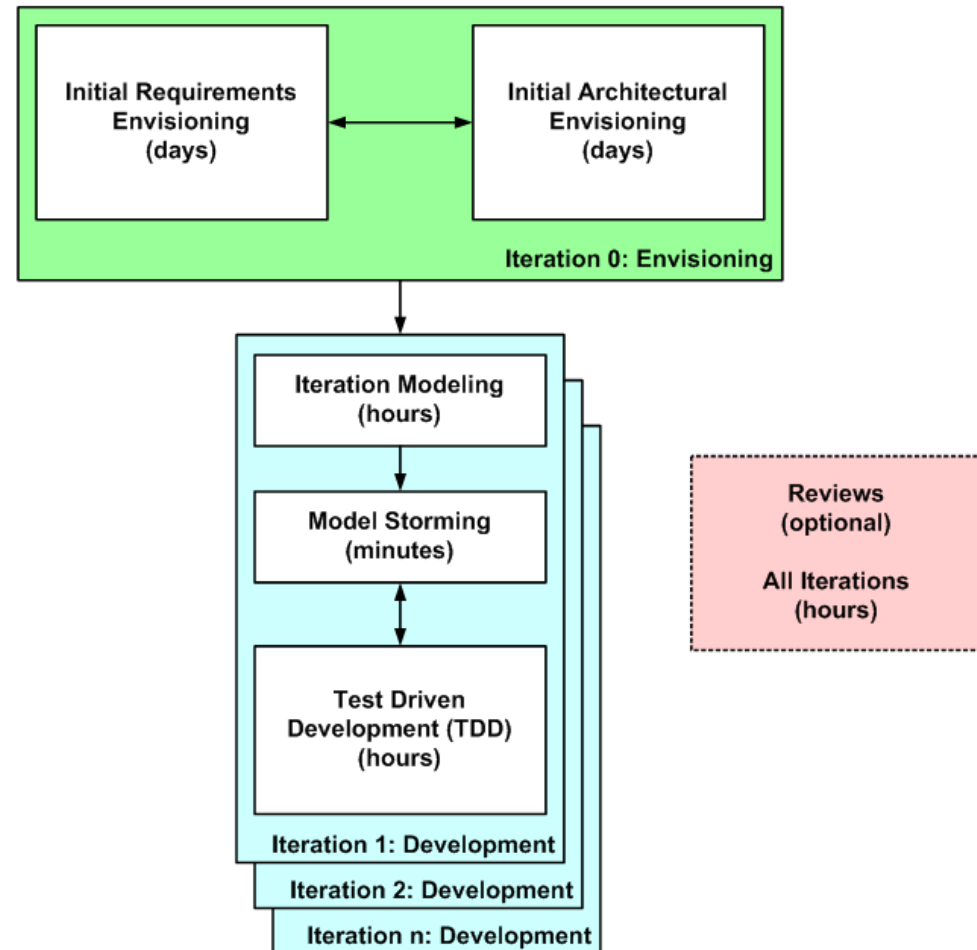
Initial Requirements Envisioning (days)

Initial Architectural Envisioning (days)

Iteration 0: Envisioning

Iteration Modeling (hours)

Model Storming (minutes)

Test Driven Development (TDD) (hours)

Iteration 1: Development

Iteration 2: Development

Iteration n: Development

Reviews (optional)

All Iterations (hours)